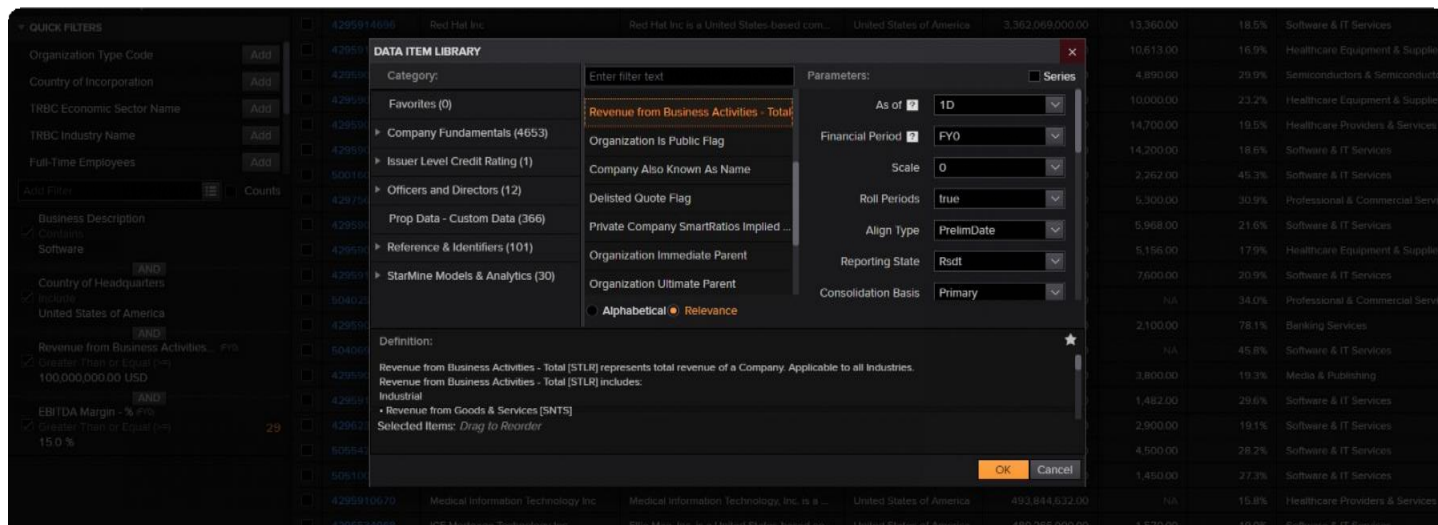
QUICK FILTERS
Organization Type Code Add
Country of Incorporation Add
TRBC Economic Sector Name Add
TRBC Industry Name Add
Full-Time Employees Add
Add Filter Counts
Business Description
Contains
Software
AND
Country of Headquarters
Include
United States of America
AND
Revenue from Business Activities... FY0
Greater Than or Equal (>=)
100,000,000.00 USD
AND
EBITDA Margin - % FY0
Greater Than or Equal (>=) 29
15.0 %

4295914686 Red Hat Inc Red Hat Inc is a United States based com... United States of America 3,362,069,000.00 13,360.00 18.5% Software & IT Services

DATA ITEM LIBRARY
Category:
Favorites (0)
Company Fundamentals (4653)
Issuer Level Credit Rating (1)
Officers and Directors (12)
Prop Data - Custom Data (366)
Reference & Identifiers (101)
StarMine Models & Analytics (30)

Enter filter text
Revenue from Business Activities - Total
Organization Is Public Flag
Company Also Known As Name
Delisted Quote Flag
Private Company SmartRatios Implied ...
Organization Immediate Parent
Organization Ultimate Parent
Alphabetical Relevance

Parameters: Series
As of 1D
Financial Period FY0
Scale 0
Roll Periods true
Align Type PrelimDate
Reporting State Rsdt
Consolidation Basis Primary

Definition:
Revenue from Business Activities - Total [STLR] represents total revenue of a Company. Applicable to all Industries.
Revenue from Business Activities - Total [STLR] includes:
Industrial
• Revenue from Goods & Services [SNTS]
Selected Items: Drag to Reorder
OK Cancel

10,613.00 16.9% Healthcare Equipment & Supplies
4,890.00 29.9% Semiconductors & Semiconductor
10,000.00 23.2% Healthcare Equipment & Supplies
14,700.00 19.5% Healthcare Providers & Services
14,200.00 18.6% Software & IT Services
2,262.00 45.3% Software & IT Services
5,300.00 30.9% Professional & Commercial Serv
5,968.00 21.6% Software & IT Services
5,156.00 17.9% Healthcare Equipment & Supplies
7,600.00 20.9% Software & IT Services
NA 34.0% Professional & Commercial Serv
2,100.00 78.1% Banking Services
NA 45.8% Software & IT Services
3,800.00 19.3% Media & Publishing
1,482.00 29.6% Software & IT Services
2,900.00 19.1% Software & IT Services
4,500.00 28.2% Software & IT Services
1,450.00 27.3% Software & IT Services
4295910670 Medical Information Technology Inc Medical Information Technology, Inc. is a ... United States of America 493,844,632.00 NA 15.8% Healthcare Providers & Services
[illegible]